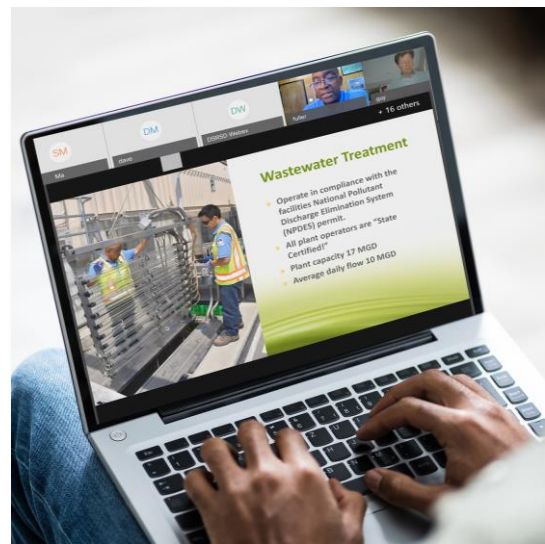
SM
Ma

DM
dave

DW
DDRSD Webex

fuller

+ 16 others

Wastewater Treatment

Operate in compliance with the facilities National Pollutant Discharge Elimination System (NPDES) permit.

All plant operators are "State Certified!"

Plant capacity 17 MGD

Average daily flow 10 MGD